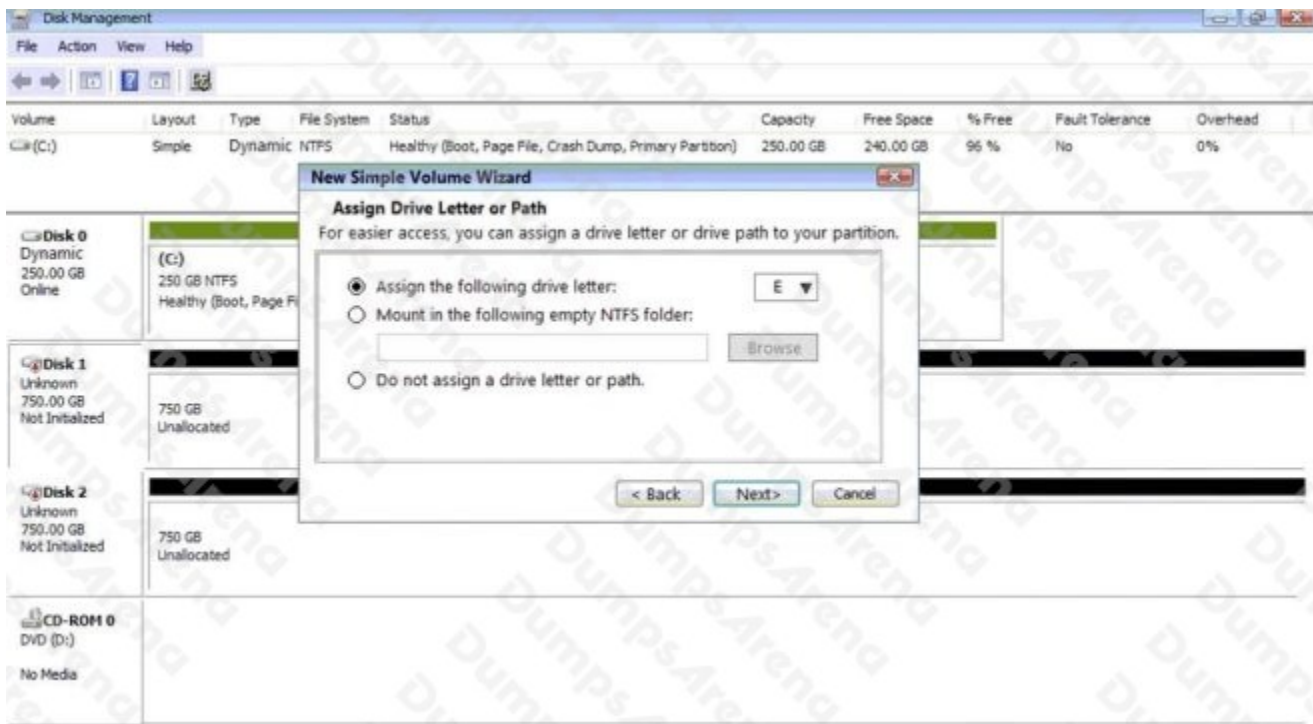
Disk Management

File Action View Help

| Volume | Layout | Type | File System | Status | Capacity | Free Space | % Free | Fault Tolerance | Overhead |
|---|---|---|---|---|---|---|---|---|---|
| (C:) | Simple | Dynamic | NTFS | Healthy (Boot, Page File, Crash Dump, Primary Partition) | 250.00 GB | 240.00 GB | 96 % | No | 0% |

New Simple Volume Wizard

Assign Drive Letter or Path

For easier access, you can assign a drive letter or drive path to your partition.

Assign the following drive letter: E

Mount in the following empty NTFS folder:

Browse

Do not assign a drive letter or path.

< Back Next> Cancel

Disk 0
Dynamic
250.00 GB
Online

(C:)
250 GB NTFS
Healthy (Boot, Page Fi

Disk 1
Unknown
750.00 GB
Not Initialized

750 GB
Unallocated

Disk 2
Unknown
750.00 GB
Not Initialized

750 GB
Unallocated

CD-ROM 0
DVD (D:)

No Media

DumpsArena